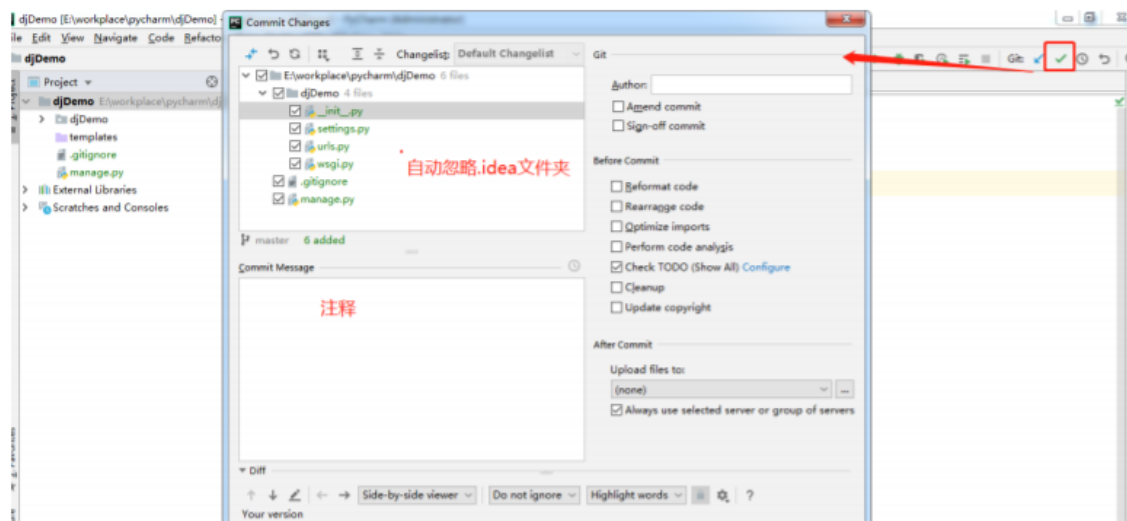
djDemo [E:\workplace\pycharm\djDemo]
ile Edit View Navigate Code Refacto
djDemo
Project
djDemo E:\workplace\pycharm\dj
djDemo
templates
.gitignore
manage.py
External Libraries
Scratches and Consoles

Commit Changes

Changelist: Default Changelist
E:\workplace\pycharm\djDemo 6 files
djDemo 4 files
__init__.py
settings.py
urls.py
wsgi.py
.gitignore
manage.py
自动忽略.idea文件夹
master 6 added
Commit Message
注释
Diff
Side-by-side viewer
Do not ignore
Highlight words
Your version

Git
Author:
Amend commit
Sign-off commit
Before Commit
Reformat code
Rearrange code
Optimize imports
Perform code analysis
Check TODO (Show All) Configure
Cleanup
Update copyright
After Commit
Upload files to:
(none)
Always use selected server or group of servers

Git: